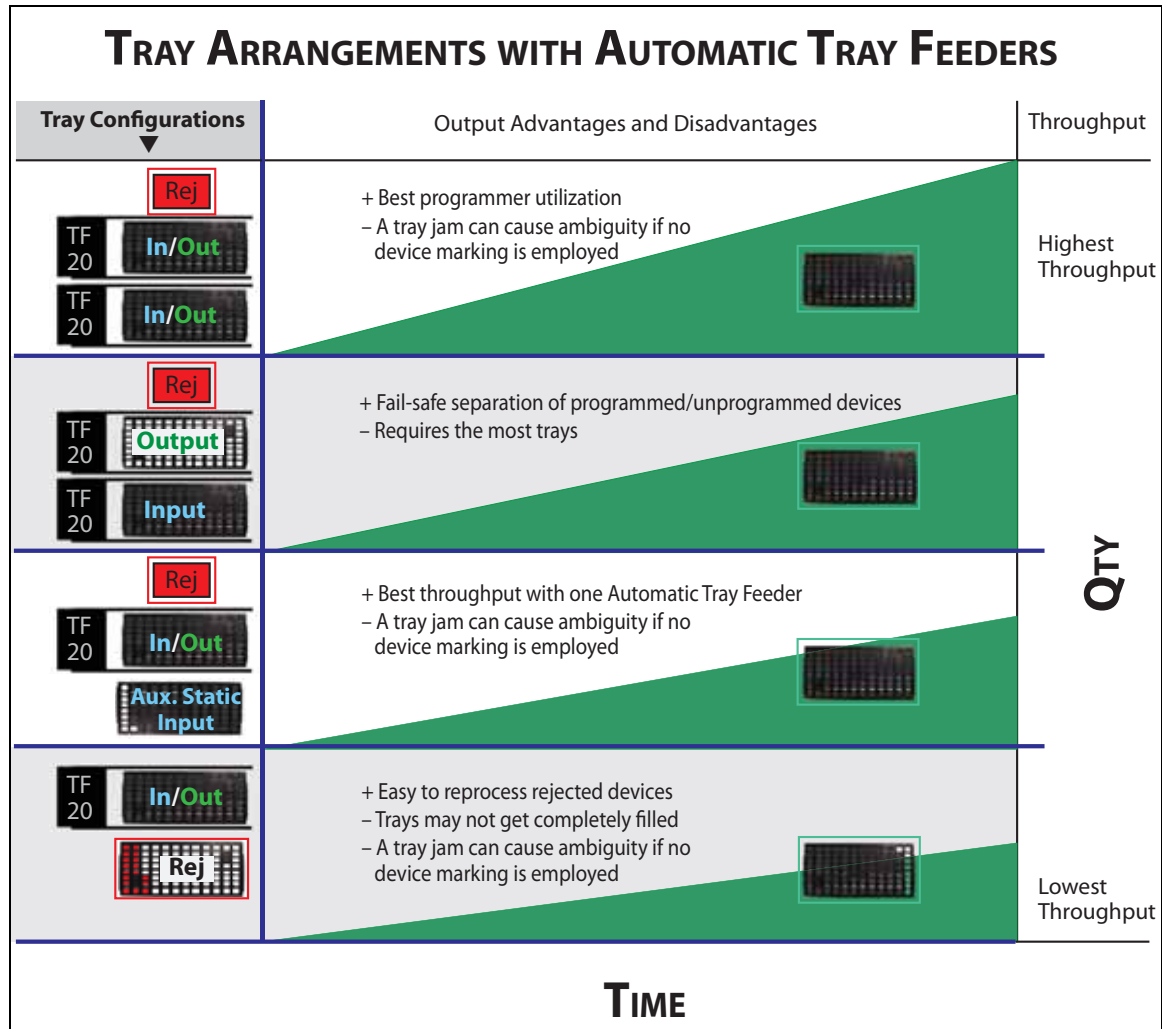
TRAY ARRANGEMENTS WITH AUTOMATIC TRAY FEEDERS

| Tray Configurations | Output Advantages and Disadvantages | Throughput |
|---|---|---|
| Rej<br>TF 20 In/Out<br>TF 20 In/Out | + Best programmer utilization<br>– A tray jam can cause ambiguity if no device marking is employed | Highest Throughput |
| Rej<br>TF 20 Output<br>TF 20 Input | + Fail-safe separation of programmed/unprogrammed devices<br>– Requires the most trays | |
| Rej<br>TF 20 In/Out<br>Aux. Static Input | + Best throughput with one Automatic Tray Feeder<br>– A tray jam can cause ambiguity if no device marking is employed | |
| TF 20 In/Out<br>Rej | + Easy to reprocess rejected devices<br>– Trays may not get completely filled<br>– A tray jam can cause ambiguity if no device marking is employed | Lowest Throughput |

QTY

TIME